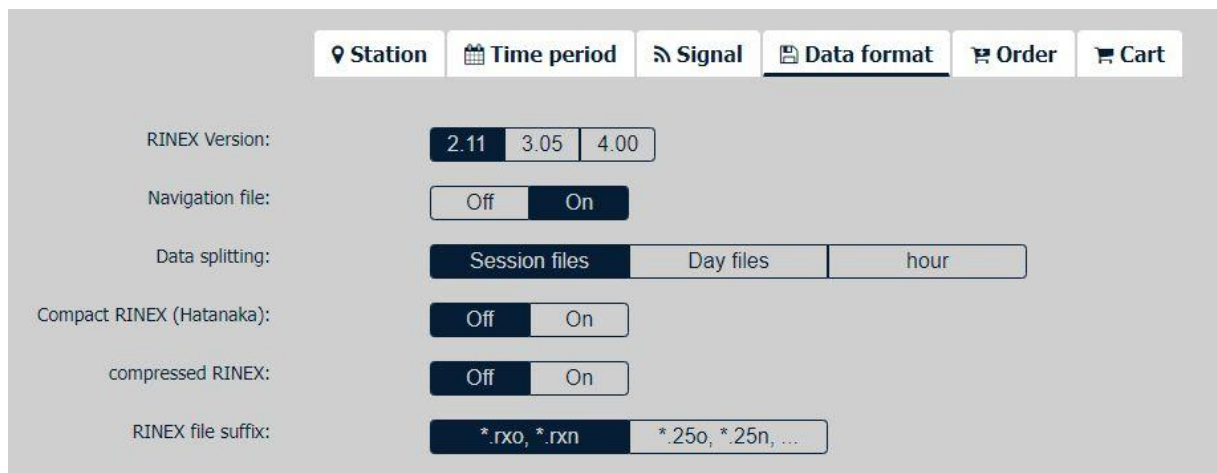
Station | Time period | Signal | Data format | Order | Cart

RINEX Version: 2.11 3.05 4.00

Navigation file: Off On

Data splitting: Session files Day files hour

Compact RINEX (Hatanaka): Off On

compressed RINEX: Off On

RINEX file suffix: *.rxo, *.rxn *.25o, *.25n, ...